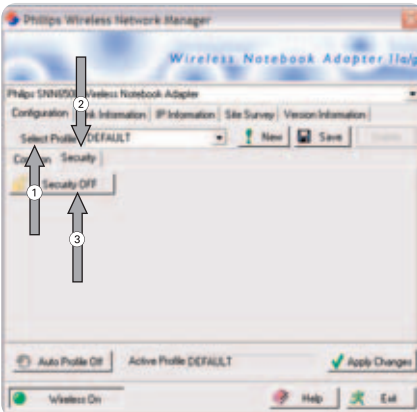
Philips Wireless Network Manager

Wireless Notebook Adapter 11a/g

Philips SNN650 Wireless Notebook Adapter

Configuration Information IP Information Site Survey Version Information

Select Profile DEFAULT

New Save Delete

Connection Security

Security OFF

1

2

3

Auto Profile Off Active Profile DEFAULT Apply Changes

Wireless On Help Exit